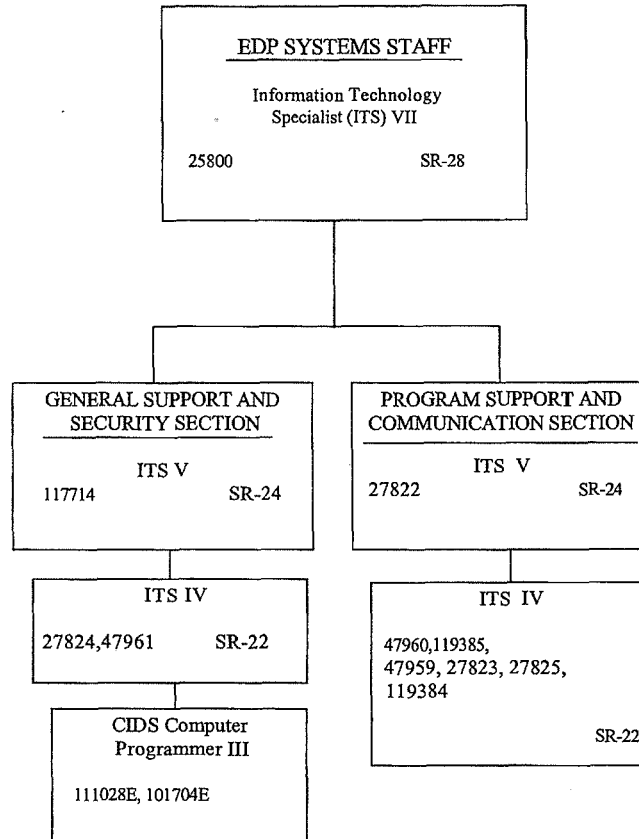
EDP SYSTEMS STAFF

Information Technology Specialist (ITS) VII

25800 SR-28

GENERAL SUPPORT AND SECURITY SECTION

ITS V

117714 SR-24

ITS IV

27824,47961 SR-22

CIDS Computer Programmer III

111028E, 101704E

PROGRAM SUPPORT AND COMMUNICATION SECTION

ITS V

27822 SR-24

ITS IV

47960,119385, 47959, 27823, 27825, 119384

SR-22